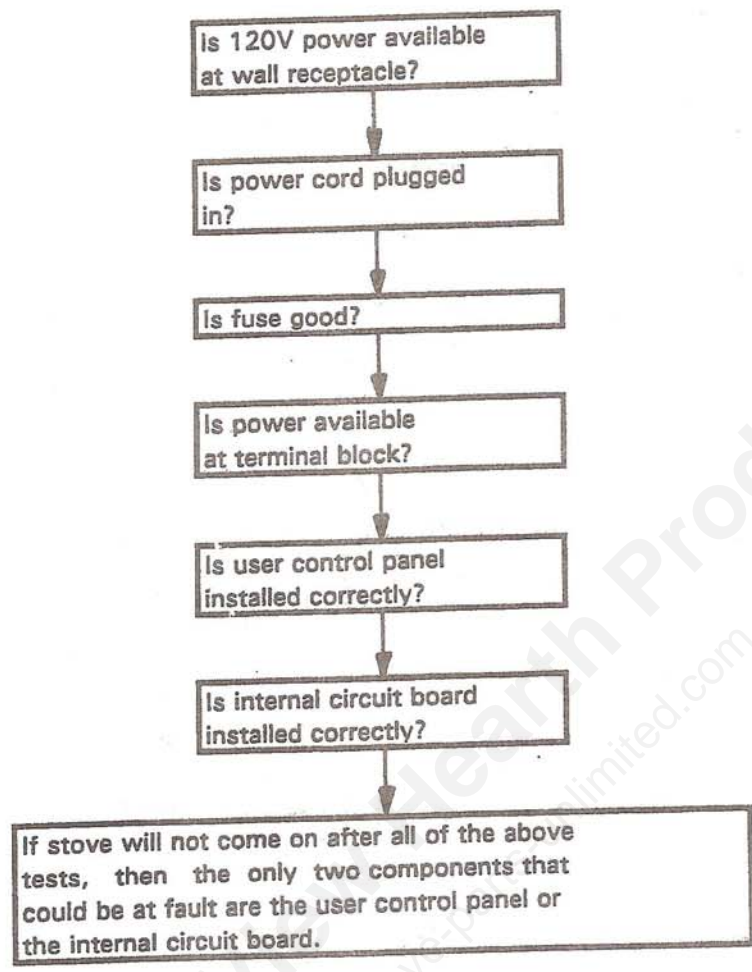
Is 120V power available at wall receptacle?

Is power cord plugged in?

Is fuse good?

Is power available at terminal block?

Is user control panel installed correctly?

Is internal circuit board installed correctly?

If stove will not come on after all of the above tests, then the only two components that could be at fault are the user control panel or the internal circuit board.

Heath Prod
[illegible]limited.com